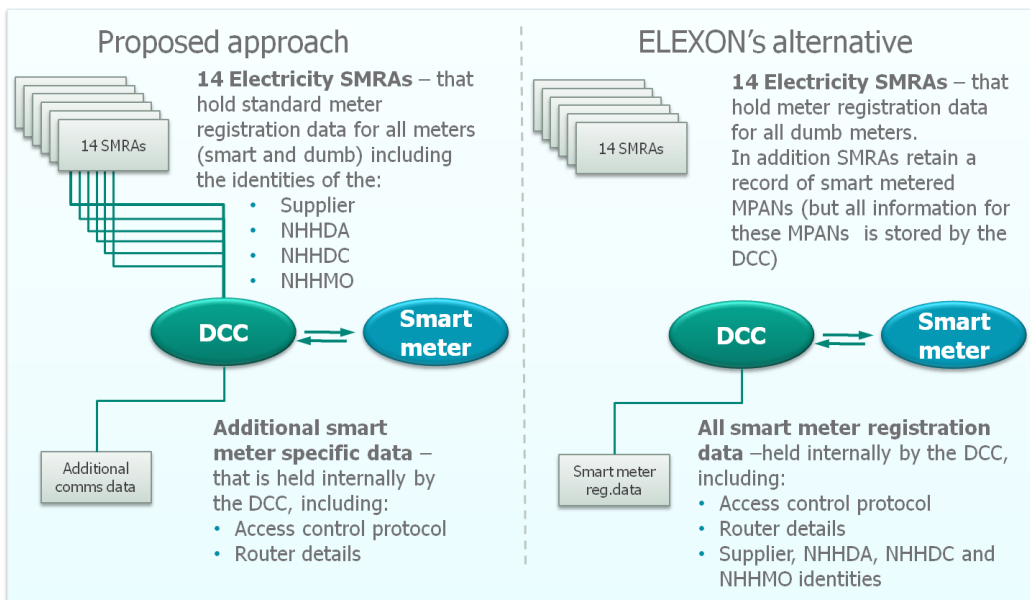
Proposed approach

14 SMRAs

**14 Electricity SMRAs** – that hold standard meter registration data for all meters (smart and dumb) including the identities of the:
• Supplier
• NHHDA
• NHHDC
• NHHMO

DCC

Smart meter

Additional comms data

**Additional smart meter specific data** – that is held internally by the DCC, including:
• Access control protocol
• Router details

ELEXON's alternative

14 SMRAs

**14 Electricity SMRAs** – that hold meter registration data for all dumb meters.
In addition SMRAs retain a record of smart metered MPANs (but all information for these MPANs is stored by the DCC)

DCC

Smart meter

Smart meter reg.data

**All smart meter registration data** –held internally by the DCC, including:
• Access control protocol
• Router details
• Supplier, NHHDA, NHHDC and NHHMO identities